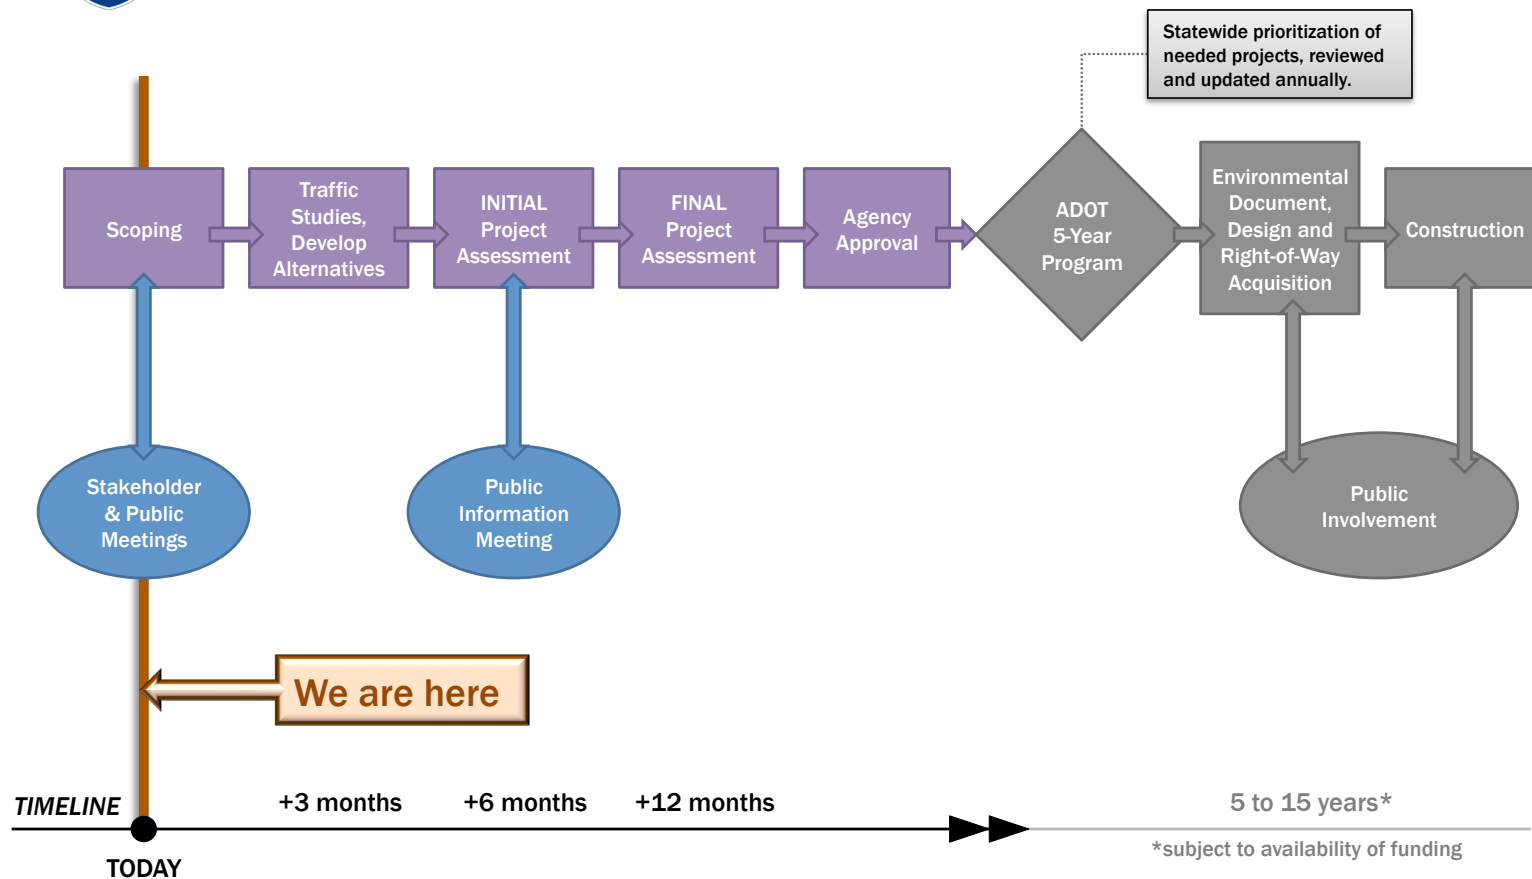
Statewide prioritization of needed projects, reviewed and updated annually.

Scoping

Traffic Studies, Develop Alternatives

INITIAL Project Assessment

FINAL Project Assessment

Agency Approval

ADOT 5-Year Program

Environmental Document, Design and Right-of-Way Acquisition

Construction

Stakeholder & Public Meetings

Public Information Meeting

Public Involvement

We are here

TIMELINE

+3 months

+6 months

+12 months

5 to 15 years*

TODAY

*subject to availability of funding